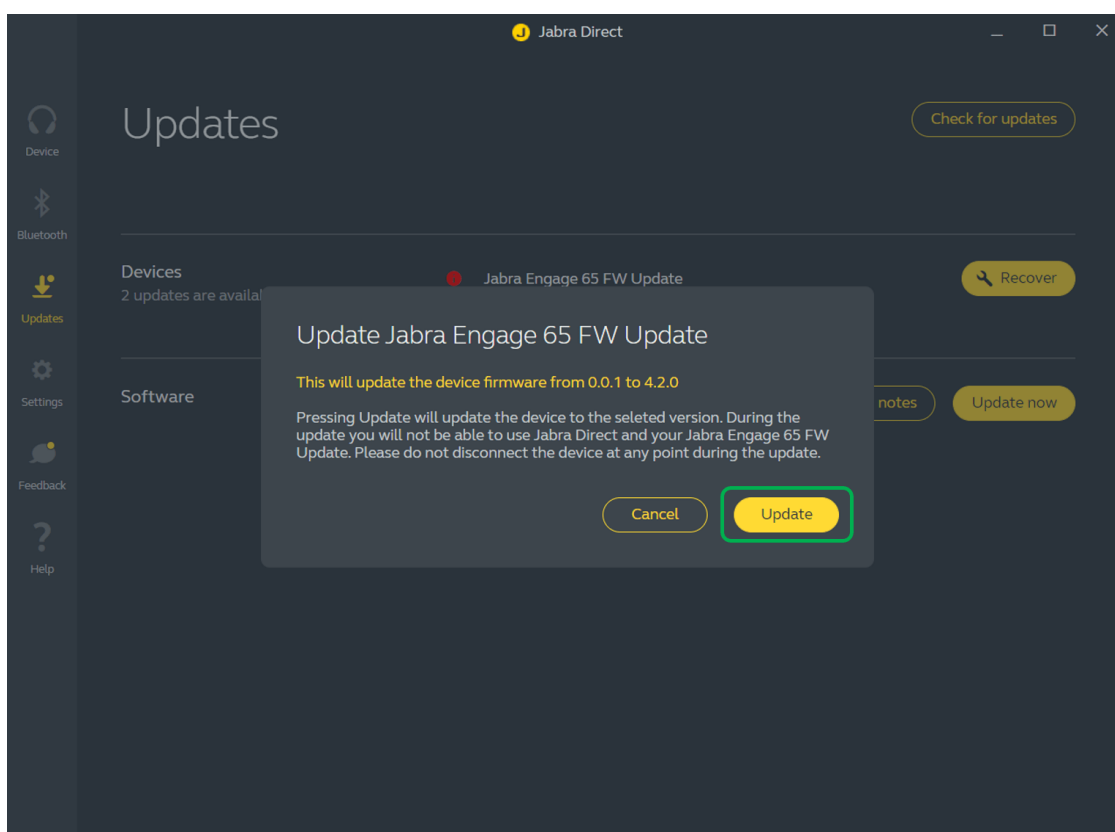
Jabra Direct

Device

Bluetooth

Updates

Settings

Feedback

Help

Updates

Check for updates

Devices

2 updates are availal

Jabra Engage 65 FW Update

Recover

Software

notes

Update now

Update Jabra Engage 65 FW Update

This will update the device firmware from 0.0.1 to 4.2.0

Pressing Update will update the device to the seleted version. During the update you will not be able to use Jabra Direct and your Jabra Engage 65 FW Update. Please do not disconnect the device at any point during the update.

Cancel

Update